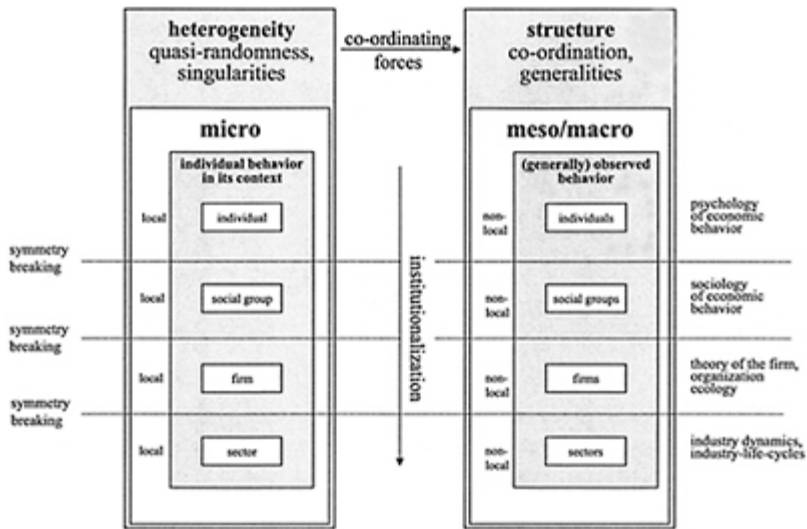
heterogeneity
quasi-randomness, singularities

co-ordinating forces

structure
co-ordination, generalities

micro

individual behavior in its context

local individual

local social group

local firm

local sector

institutionalization

meso/macro

(generally) observed behavior

non-local individuals

non-local social groups

non-local firms

non-local sectors

symmetry breaking

symmetry breaking

symmetry breaking

psychology of economic behavior

sociology of economic behavior

theory of the firm, organization ecology

industry dynamics, industry-life-cycles